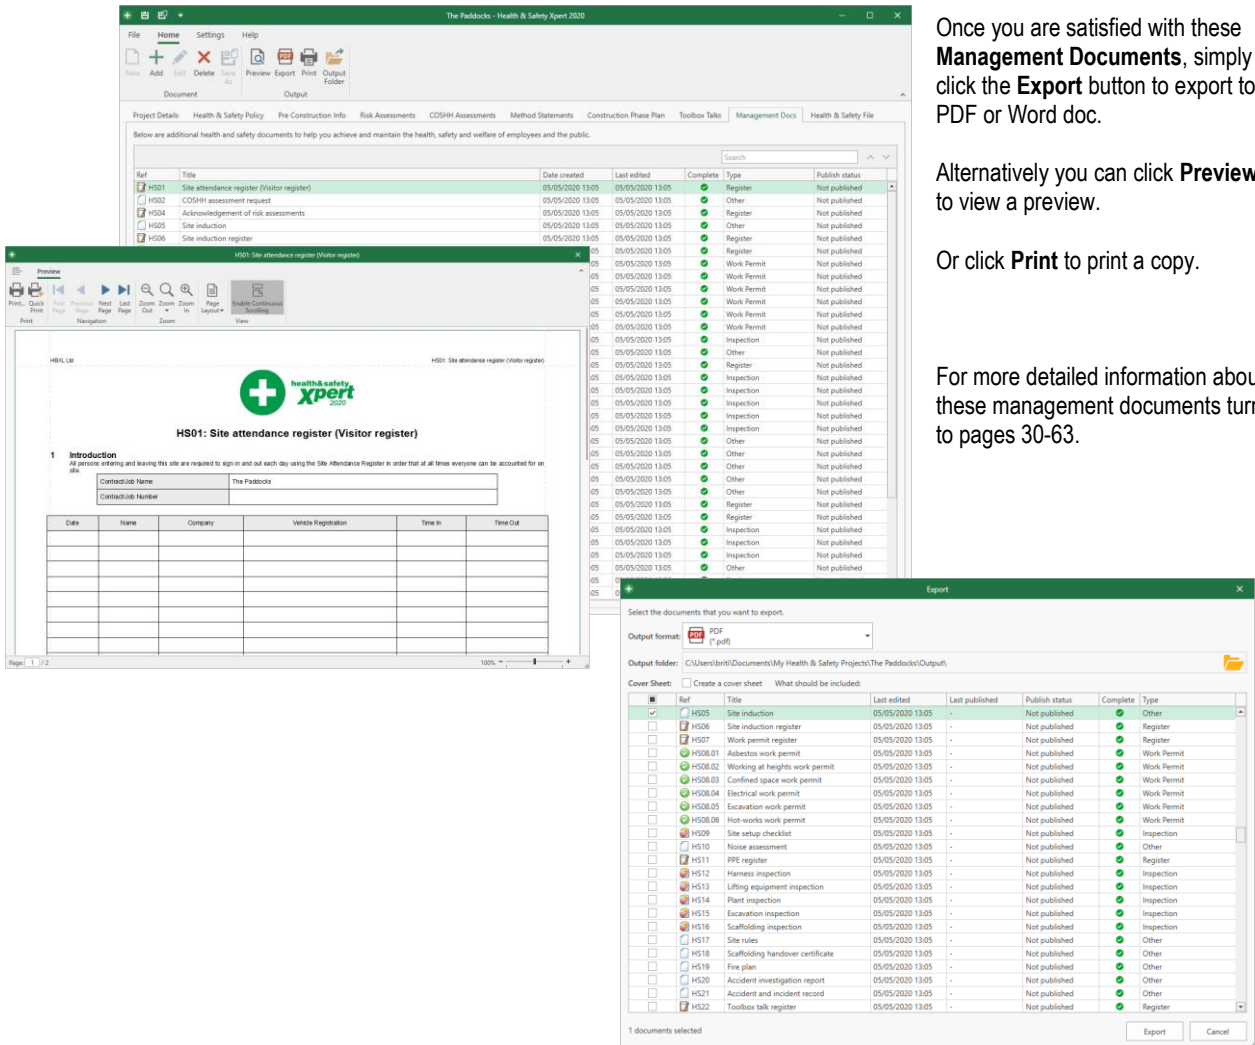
Once you are satisfied with these **Management Documents**, simply click the **Export** button to export to PDF or Word doc.

Alternatively you can click **Preview** to view a preview.

Or click **Print** to print a copy.

For more detailed information about these management documents turn to pages 30-63.

The Paddocks - Health & Safety Xpert 2020

File Home Settings Help

New Add Edit Delete Save As Preview Export Print Output Folder

Document Output

Project Details Health & Safety Policy Pre Construction Info Risk Assessments COSHH Assessments Method Statements Construction Phase Plan Toolbox Talks Management Docs Health & Safety File

Below are additional health and safety documents to help you achieve and maintain the health, safety and welfare of employees and the public.

Search

| Ref | Title | Date created | Last edited | Complete | Type | Publish status |
|---|---|---|---|---|---|---|
| HS01 | Site attendance register (Visitor register) | 05/05/2020 13:05 | 05/05/2020 13:05 | | Register | Not published |
| HS02 | COSHH assessment request | 05/05/2020 13:05 | 05/05/2020 13:05 | | Other | Not published |
| HS04 | Acknowledgement of risk assessments | 05/05/2020 13:05 | 05/05/2020 13:05 | | Register | Not published |
| HS05 | Site induction | 05/05/2020 13:05 | 05/05/2020 13:05 | | Other | Not published |
| HS06 | Site induction register | 05/05/2020 13:05 | 05/05/2020 13:05 | | Register | Not published |

HS01: Site attendance register (Visitor register)

Preview

Print... Quick Print First Page Previous Page Next Page Last Page Zoom Out Zoom Zoom In Page Layout Enable Continuous Scrolling

Print Navigation Zoom View

HBXL Ltd HS01: Site attendance register (Visitor register)

health&safety Xpert 2020

HS01: Site attendance register (Visitor register)

1 Introduction
All persons entering and leaving this site are required to sign in and out each day using the Site Attendance Register in order that at all times everyone can be accounted for on site.

| Contract/Job Name | The Paddocks |
|---|---|
| Contract/Job Number | |

| Date | Name | Company | Vehicle Registration | Time In | Time Out |
|---|---|---|---|---|---|

Page: 1 / 2 100%

Export

Select the documents that you want to export.

Output format: PDF (*.pdf)

Output folder: C:\Users\brit\Documents\My Health & Safety Projects\The Paddocks\Output\

Cover Sheet: Create a cover sheet What should be included:

| Ref | Title | Last edited | Last published | Publish status | Complete | Type |
|---|---|---|---|---|---|---|
| HS05 | Site induction | 05/05/2020 13:05 | - | Not published | | Other |
| HS06 | Site induction register | 05/05/2020 13:05 | - | Not published | | Register |
| HS07 | Work permit register | 05/05/2020 13:05 | - | Not published | | Register |
| HS08.01 | Asbestos work permit | 05/05/2020 13:05 | - | Not published | | Work Permit |
| HS08.02 | Working at heights work permit | 05/05/2020 13:05 | - | Not published | | Work Permit |
| HS08.03 | Confined space work permit | 05/05/2020 13:05 | - | Not published | | Work Permit |
| HS08.04 | Electrical work permit | 05/05/2020 13:05 | - | Not published | | Work Permit |
| HS08.05 | Excavation work permit | 05/05/2020 13:05 | - | Not published | | Work Permit |
| HS08.06 | Hot-works work permit | 05/05/2020 13:05 | - | Not published | | Work Permit |
| HS09 | Site setup checklist | 05/05/2020 13:05 | - | Not published | | Inspection |
| HS10 | Noise assessment | 05/05/2020 13:05 | - | Not published | | Other |
| HS11 | PPE register | 05/05/2020 13:05 | - | Not published | | Register |
| HS12 | Harness inspection | 05/05/2020 13:05 | - | Not published | | Inspection |
| HS13 | Lifting equipment inspection | 05/05/2020 13:05 | - | Not published | | Inspection |
| HS14 | Plant inspection | 05/05/2020 13:05 | - | Not published | | Inspection |
| HS15 | Excavation inspection | 05/05/2020 13:05 | - | Not published | | Inspection |
| HS16 | Scaffolding inspection | 05/05/2020 13:05 | - | Not published | | Inspection |
| HS17 | Site rules | 05/05/2020 13:05 | - | Not published | | Other |
| HS18 | Scaffolding handover certificate | 05/05/2020 13:05 | - | Not published | | Other |
| HS19 | Fire plan | 05/05/2020 13:05 | - | Not published | | Other |
| HS20 | Accident investigation report | 05/05/2020 13:05 | - | Not published | | Other |
| HS21 | Accident and incident record | 05/05/2020 13:05 | - | Not published | | Other |
| HS22 | Toolbox talk register | 05/05/2020 13:05 | - | Not published | | Register |

1 documents selected

Export Cancel